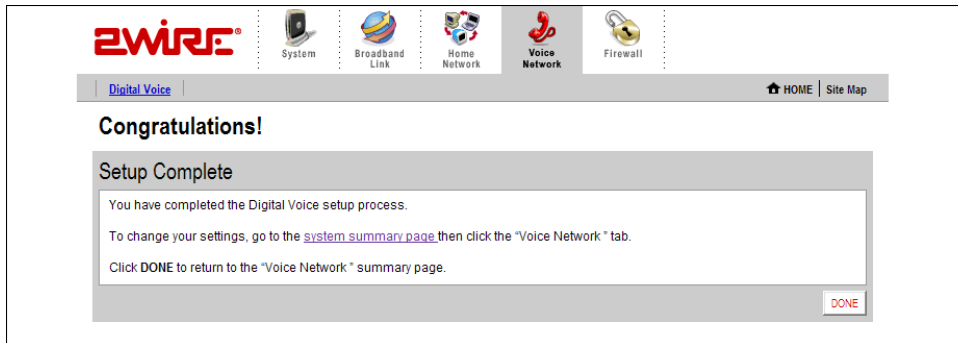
2WIRE®

System

Broadband Link

Home Network

Voice Network

Firewall

Digital Voice

HOME | Site Map

Congratulations!

Setup Complete

You have completed the Digital Voice setup process.

To change your settings, go to the system summary page then click the "Voice Network " tab.

Click DONE to return to the "Voice Network " summary page.

DONE